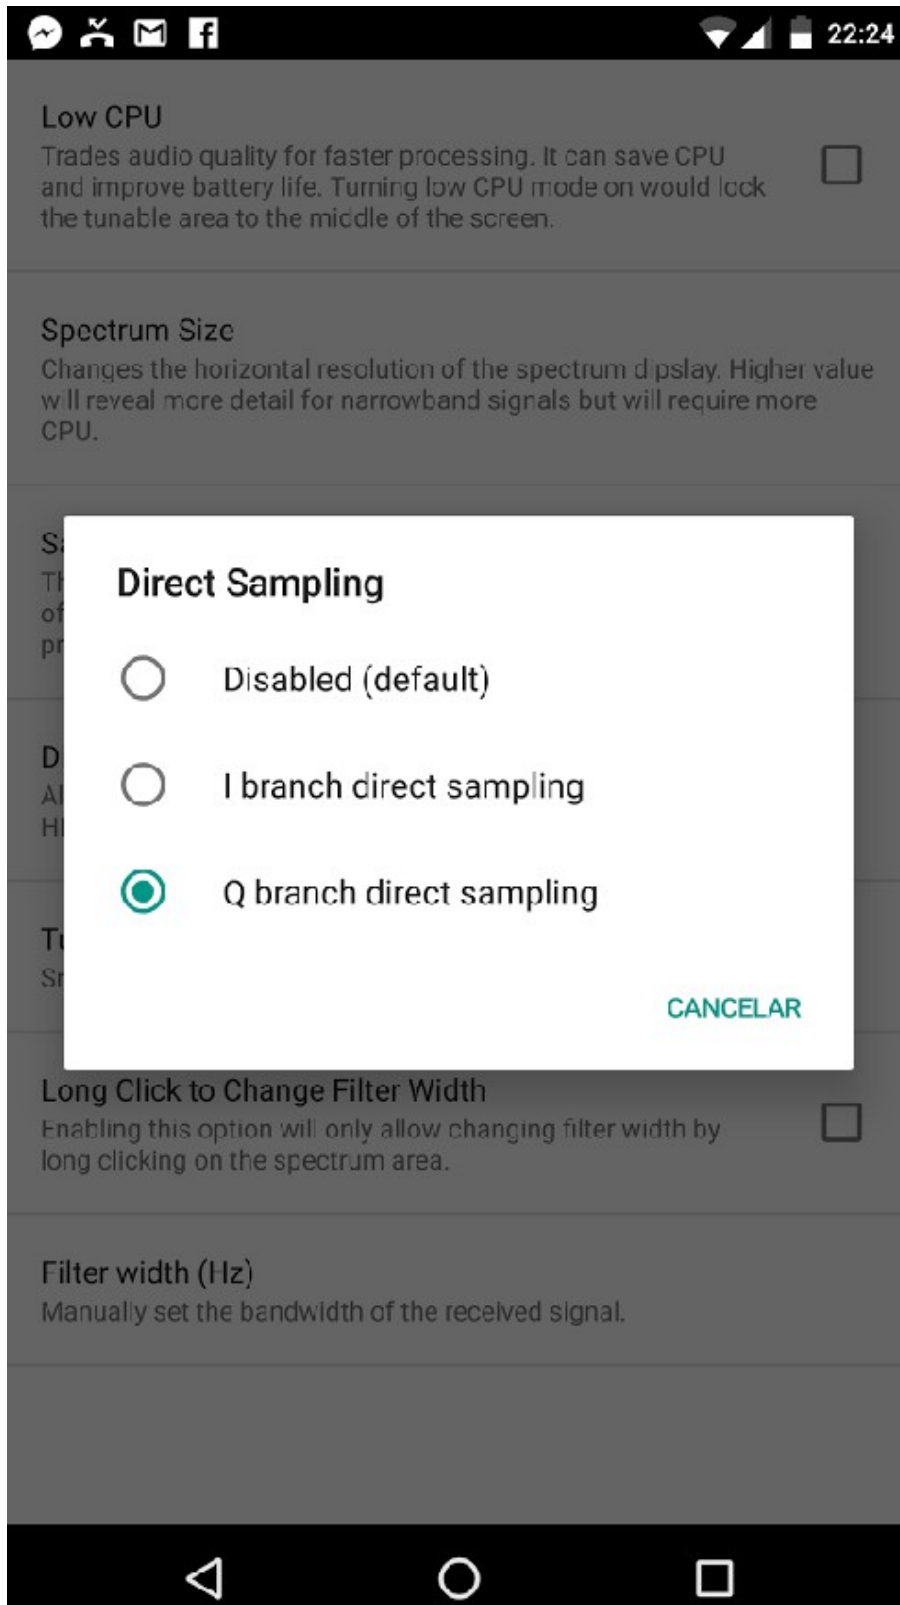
22:24

Low CPU
Trades audio quality for faster processing. It can save CPU and improve battery life. Turning low CPU mode on would lock the tunable area to the middle of the screen.

Spectrum Size
Changes the horizontal resolution of the spectrum dipslay. Higher value will reveal more detail for narrowband signals but will require more CPU.

S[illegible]
Th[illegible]
of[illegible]
pr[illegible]

D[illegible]
Al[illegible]
H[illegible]

Tu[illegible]
Sr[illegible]

Direct Sampling

Disabled (default)

I branch direct sampling

Q branch direct sampling

CANCELAR

Long Click to Change Filter Width
Enabling this option will only allow changing filter width by long clicking on the spectrum area.

Filter width (Hz)
Manually set the bandwidth of the received signal.